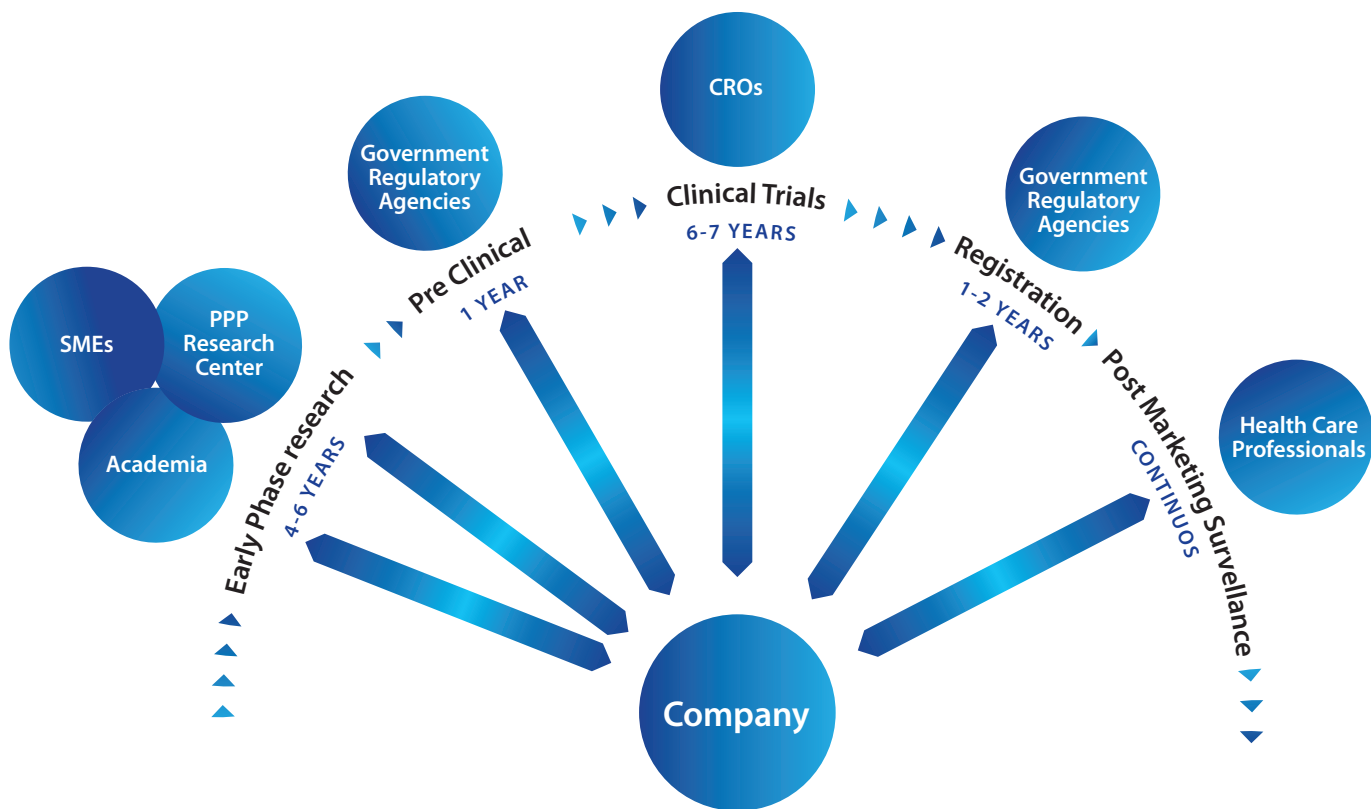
SMEs

PPP Research Center

Academia

Government Regulatory Agencies

CROs

Government Regulatory Agencies

Health Care Professionals

Early Phase research
4-6 YEARS

Pre Clinical
1 YEAR

Clinical Trials
6-7 YEARS

Registration
1-2 YEARS

Post Marketing Survellance
CONTINUOS

Company